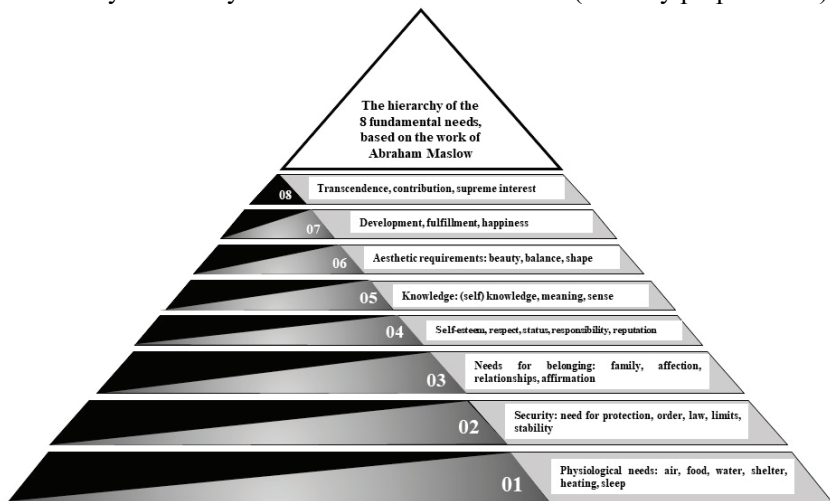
The hierarchy of the 8 fundamental needs, based on the work of Abraham Maslow

08 Transcendence, contribution, supreme interest

07 Development, fulfillment, happiness

06 Aesthetic requirements: beauty, balance, shape

05 Knowledge: (self) knowledge, meaning, sense

04 Self-esteem, respect, status, responsibility, reputation

03 Needs for belonging: family, affection, relationships, affirmation

02 Security: need for protection, order, law, limits, stability

01 Physiological needs: air, food, water, shelter, heating, sleep